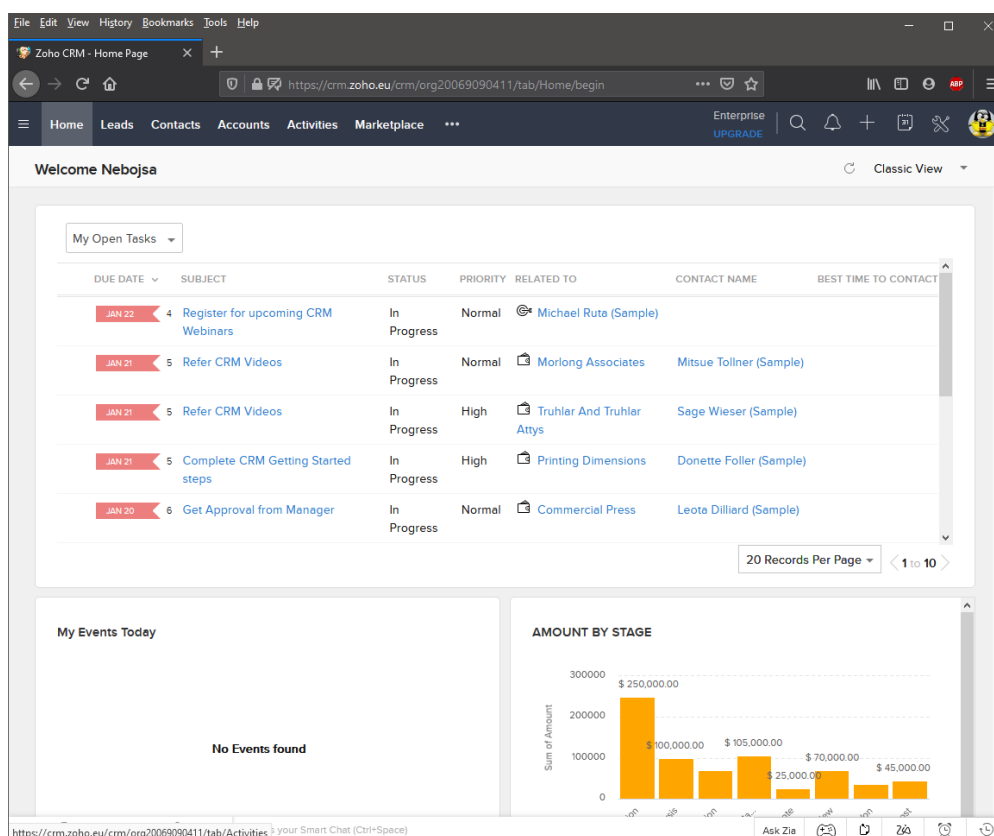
File Edit View History Bookmarks Tools Help

Zoho CRM - Home Page ×

https://crm.zoho.eu/crm/org20069090411/tab/Home/begin

ABP

Home Leads Contacts Accounts Activities Marketplace •••

Enterprise
UPGRADE

Welcome Nebojsa

Classic View

My Open Tasks

| DUE DATE | | SUBJECT | STATUS | PRIORITY | RELATED TO | CONTACT NAME | BEST TIME TO CONTACT |
|---|---|---|---|---|---|---|---|
| JAN 22 | 4 | Register for upcoming CRM Webinars | In Progress | Normal | Michael Ruta (Sample) | | |
| JAN 21 | 5 | Refer CRM Videos | In Progress | Normal | Morlong Associates | Mitsue Tollner (Sample) | |
| JAN 21 | 5 | Refer CRM Videos | In Progress | High | Truhlar And Truhlar Attys | Sage Wieser (Sample) | |
| JAN 21 | 5 | Complete CRM Getting Started steps | In Progress | High | Printing Dimensions | Donette Foller (Sample) | |
| JAN 20 | 6 | Get Approval from Manager | In Progress | Normal | Commercial Press | Leota Dilliard (Sample) | |

20 Records Per Page 1 to 10

My Events Today

No Events found

AMOUNT BY STAGE

300000
200000
100000
0
Sum of Amount
$ 250,000.00
$ 100,000.00
$ 105,000.00
$ 25,000.00
$ 70,000.00
$ 45,000.00

https://crm.zoho.eu/crm/org20069090411/tab/Activities
your Smart Chat (Ctrl+Space)
Ask Zia